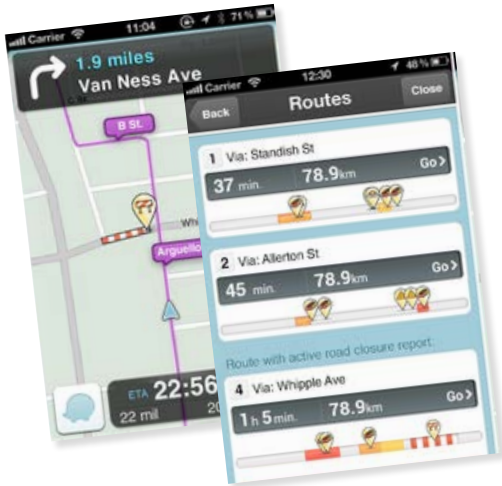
Carrier 11:04 71%
1.9 miles
Van Ness Ave
B St.
Whi
Arguello
ETA 22:56
22 mil 20

Carrier 12:30 48%
Back Routes Close
1 Via: Standish St
37 min. 78.9km Go
2 Via: Allerton St
45 min. 78.9km Go
Route with active road closure report:
4 Via: Whipple Ave
1h 5min. 78.9km Go